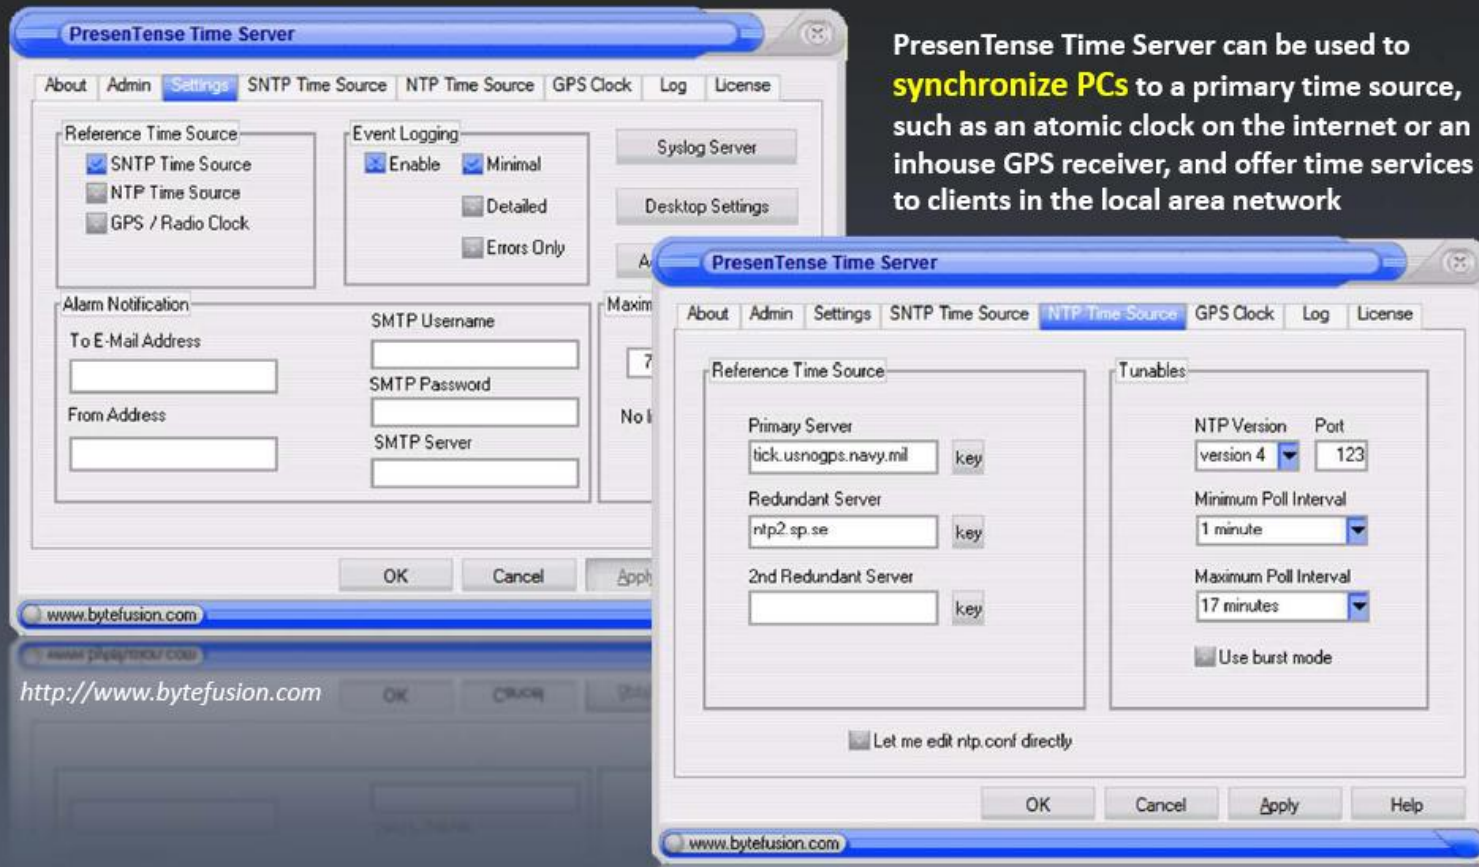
PresenTense Time Server

About | Admin | Settings | SNTP Time Source | NTP Time Source | GPS Clock | Log | License

Reference Time Source
SNTP Time Source
NTP Time Source
GPS / Radio Clock

Event Logging
Enable
Minimal
Detailed
Errors Only

Syslog Server
Desktop Settings
A

Alarm Notification
To E-Mail Address
From Address
SMTP Username
SMTP Password
SMTP Server

Maxim
7
No l

OK
Cancel
Apply

www.bytefusion.com

http://www.bytefusion.com

PresenTense Time Server can be used to synchronize PCs to a primary time source, such as an atomic clock on the internet or an inhouse GPS receiver, and offer time services to clients in the local area network

PresenTense Time Server

About | Admin | Settings | SNTP Time Source | NTP Time Source | GPS Clock | Log | License

Reference Time Source
Primary Server
tick.usnogps.navy.mil
key
Redundant Server
ntp2.sp.se
key
2nd Redundant Server
key

Tunables
NTP Version
version 4
Port
123
Minimum Poll Interval
1 minute
Maximum Poll Interval
17 minutes
Use burst mode

Let me edit ntp.conf directly

OK
Cancel
Apply
Help

www.bytefusion.com